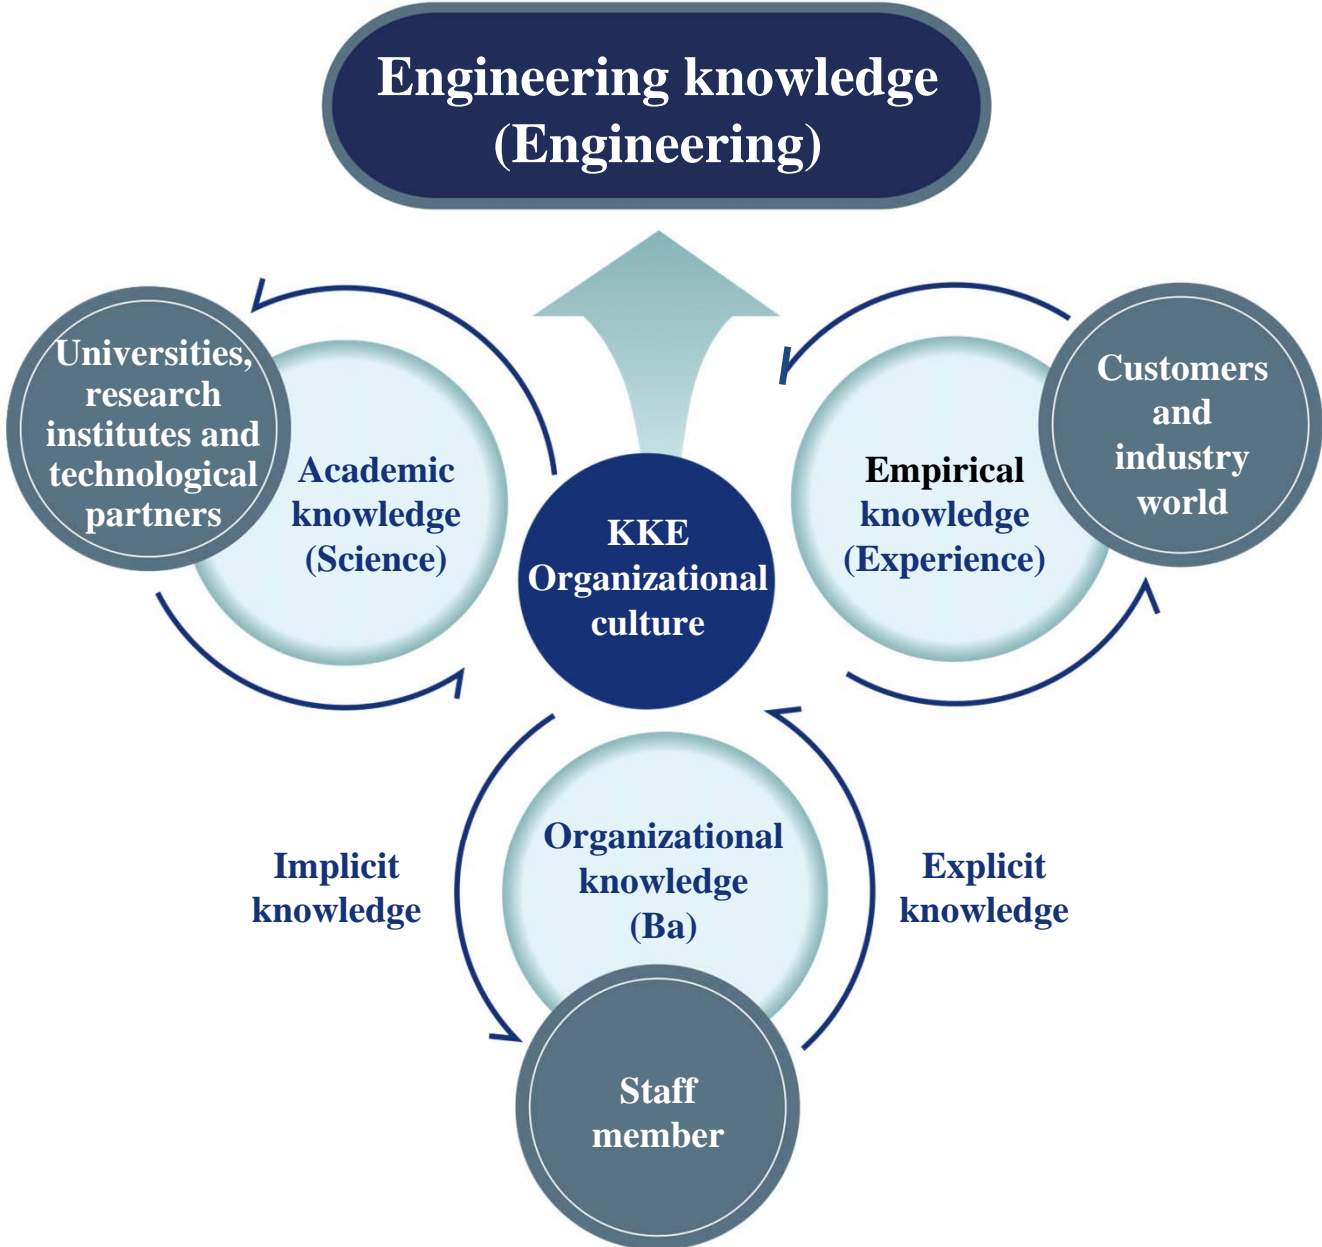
Engineering knowledge (Engineering)

Universities, research institutes and technological partners

Academic knowledge (Science)

KKE Organizational culture

Empirical knowledge (Experience)

Customers and industry world

Implicit knowledge

Organizational knowledge (Ba)

Explicit knowledge

Staff member